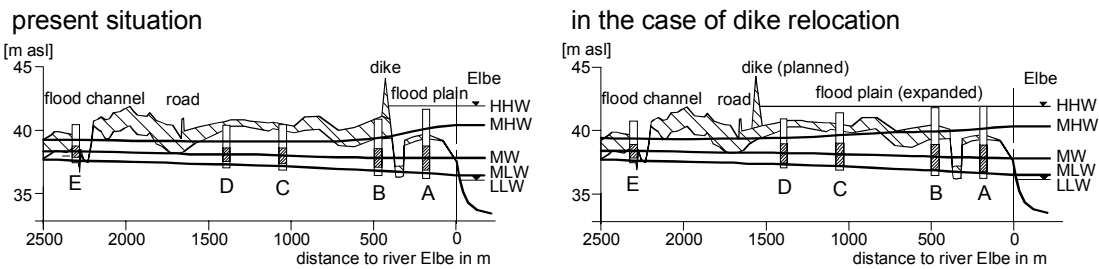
present situation

[m asl]
45
40
35
flood channel
road
dike
Elbe
flood plain
HHW
MHW
MW
MLW
LLW
E
D
C
B
A
2500
2000
1500
1000
500
0
distance to river Elbe in m

in the case of dike relocation

[m asl]
45
40
35
dike (planned)
Elbe
flood channel
road
flood plain (expanded)
HHW
MHW
MW
MLW
LLW
E
D
C
B
A
2500
2000
1500
1000
500
0
distance to river Elbe in m